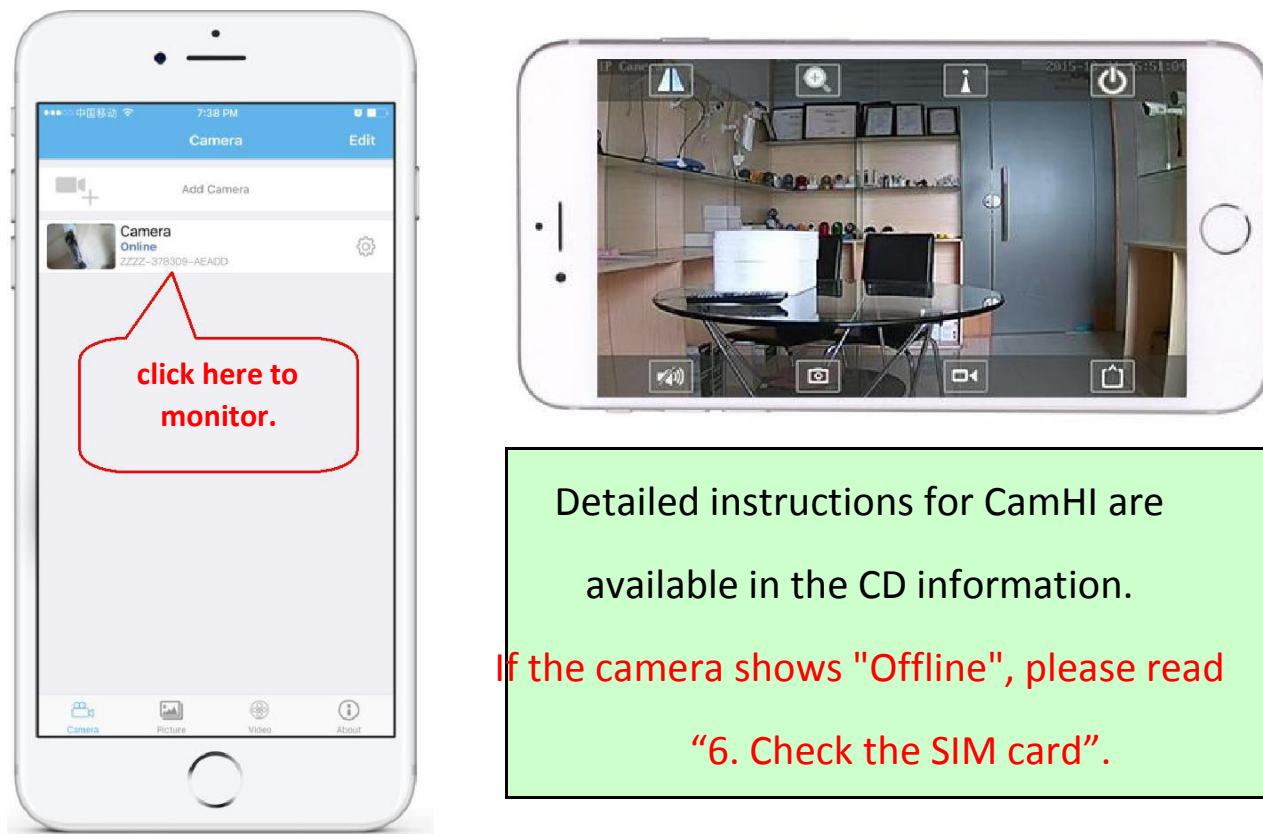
●●●○○ 中国移动 7:38 PM

Camera Edit

Add Camera

Camera
Online
ZZZZ-378309-AEADD

click here to monitor.

Camera Picture Video About

IP Came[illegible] 2015-1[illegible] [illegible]5:51:04

Detailed instructions for CamHI are available in the CD information.

If the camera shows "Offline", please read “6. Check the SIM card”.